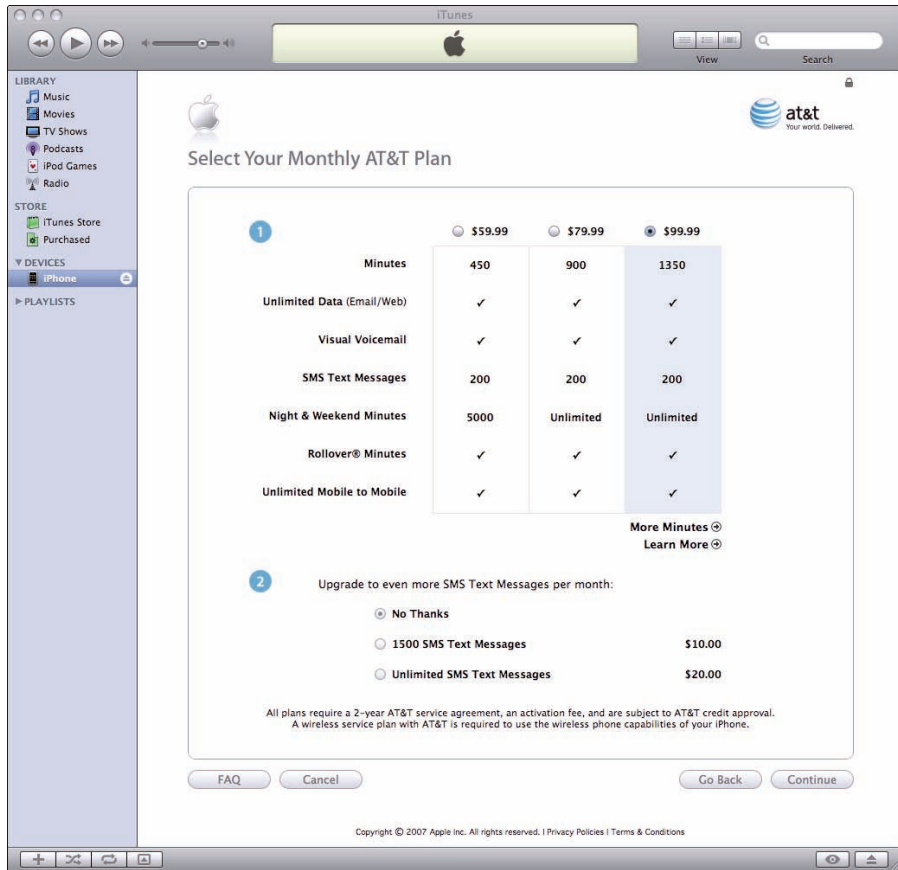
iTunes

View

Search

LIBRARY
Music
Movies
TV Shows
Podcasts
iPod Games
Radio

STORE
iTunes Store
Purchased

DEVICES
iPhone

PLAYLISTS

at&t
Your world. Delivered.

Select Your Monthly AT&T Plan

1

| | \$59.99 | \$79.99 | \$99.99 |
|---|---|---|---|
| Minutes | 450 | 900 | 1350 |
| Unlimited Data (Email/Web) | ✓ | ✓ | ✓ |
| Visual Voicemail | ✓ | ✓ | ✓ |
| SMS Text Messages | 200 | 200 | 200 |
| Night & Weekend Minutes | 5000 | Unlimited | Unlimited |
| Rollover® Minutes | ✓ | ✓ | ✓ |
| Unlimited Mobile to Mobile | ✓ | ✓ | ✓ |

More Minutes
Learn More

2

Upgrade to even more SMS Text Messages per month:

No Thanks

1500 SMS Text Messages \$10.00

Unlimited SMS Text Messages \$20.00

All plans require a 2-year AT&T service agreement, an activation fee, and are subject to AT&T credit approval. A wireless service plan with AT&T is required to use the wireless phone capabilities of your iPhone.

FAQ
Cancel
Go Back
Continue

Copyright © 2007 Apple Inc. All rights reserved. | Privacy Policies | Terms & Conditions